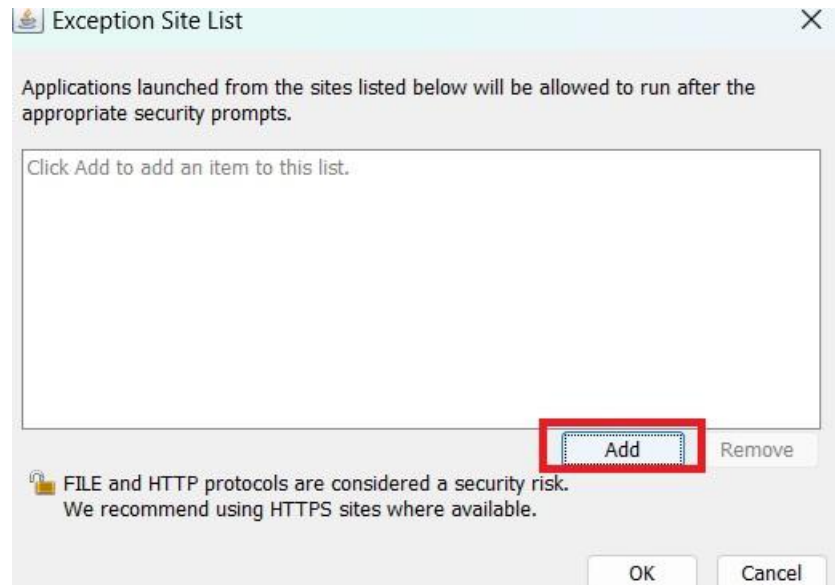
Exception Site List

×

Applications launched from the sites listed below will be allowed to run after the appropriate security prompts.

Click Add to add an item to this list.

Add

Remove

FILE and HTTP protocols are considered a security risk.
We recommend using HTTPS sites where available.

OK

Cancel